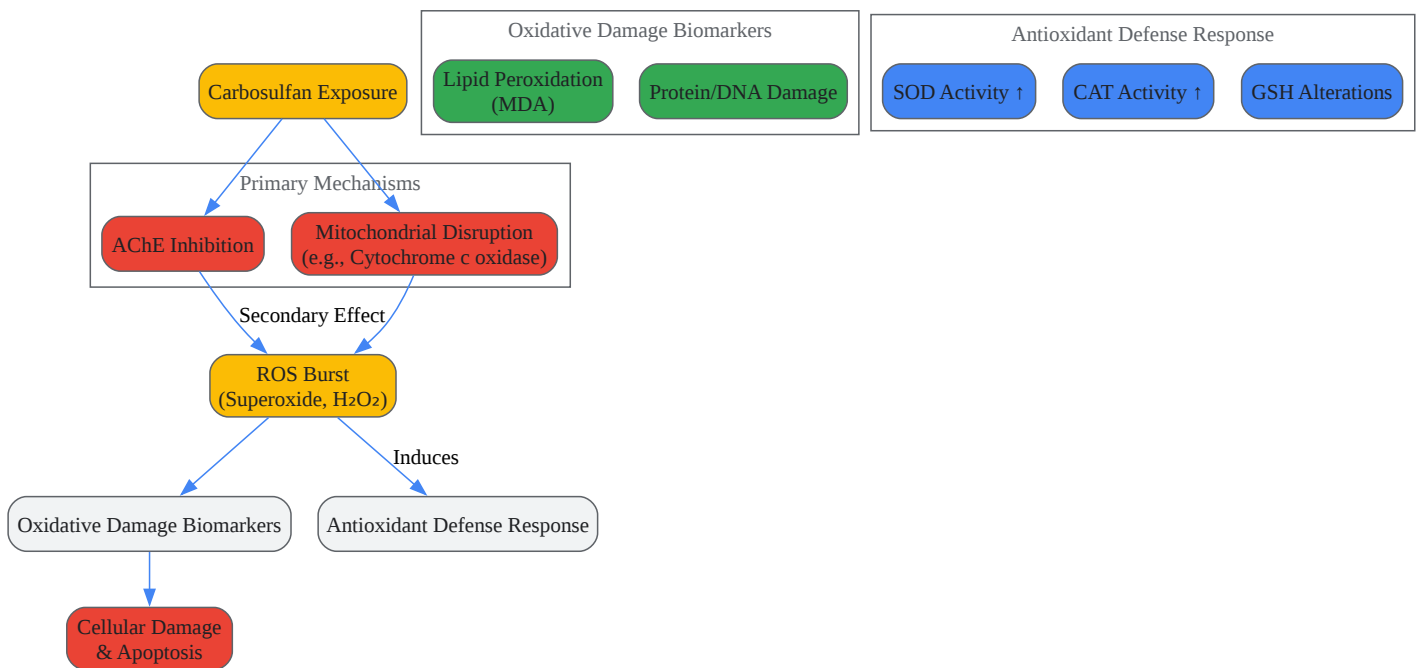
Oxidative Damage Biomarkers

Lipid Peroxidation (MDA)

Protein/DNA Damage

Antioxidant Defense Response

SOD Activity ↑

CAT Activity ↑

GSH Alterations

Carbosulfan Exposure

Primary Mechanisms

AChE Inhibition

Mitochondrial Disruption (e.g., Cytochrome c oxidase)

Secondary Effect

ROS Burst (Superoxide, $H_2O_2$)

Induces

Oxidative Damage Biomarkers

Antioxidant Defense Response

Cellular Damage & Apoptosis